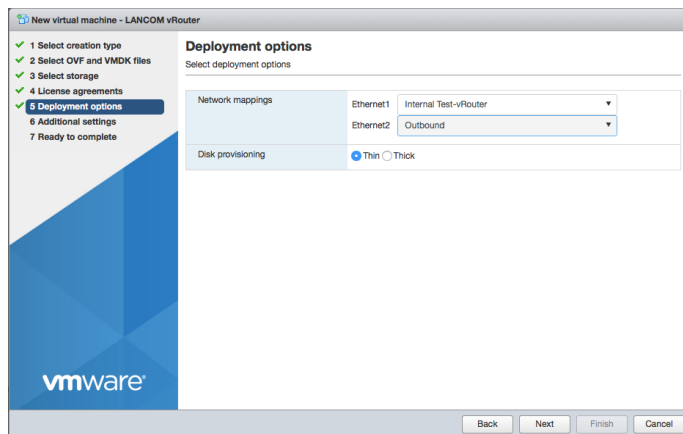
New virtual machine - LANCOM vRouter

1 Select creation type
2 Select OVF and VMDK files
3 Select storage
4 License agreements
5 Deployment options
6 Additional settings
7 Ready to complete

Deployment options
Select deployment options

| Network mappings | Ethernet1 Internal Test-vRouter<br>Ethernet2 Outbound |
|---|---|
| Disk provisioning | Thin Thick |

vmware

Back Next Finish Cancel